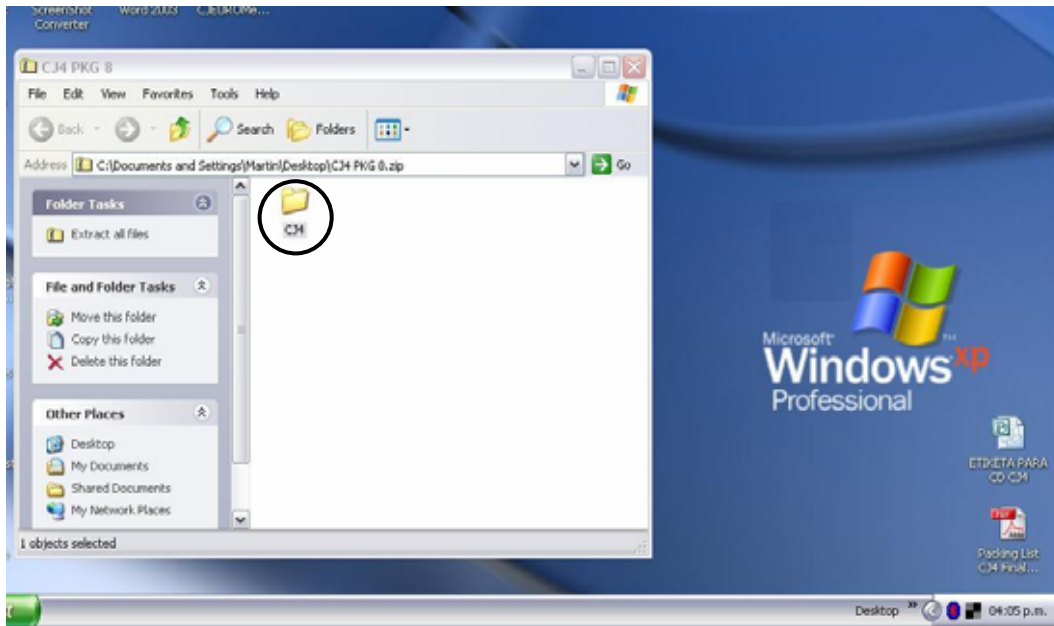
Screenshot Converter Word 2003 CJEUROMe...

CJ4 PKG 8

File Edit View Favorites Tools Help

Back Search Folders

Address C:\Documents and Settings\Martin\Desktop\CJ4 PKG 8.zip Go

Folder Tasks

Extract all files

File and Folder Tasks

Move this folder
Copy this folder
Delete this folder

Other Places

Desktop
My Documents
Shared Documents
My Network Places

CJ4

1 objects selected

Microsoft Windows xp Professional

ETIKETA PARA CD CJ4

Packing List CJ4 Final...

Desktop 04:05 p.m.